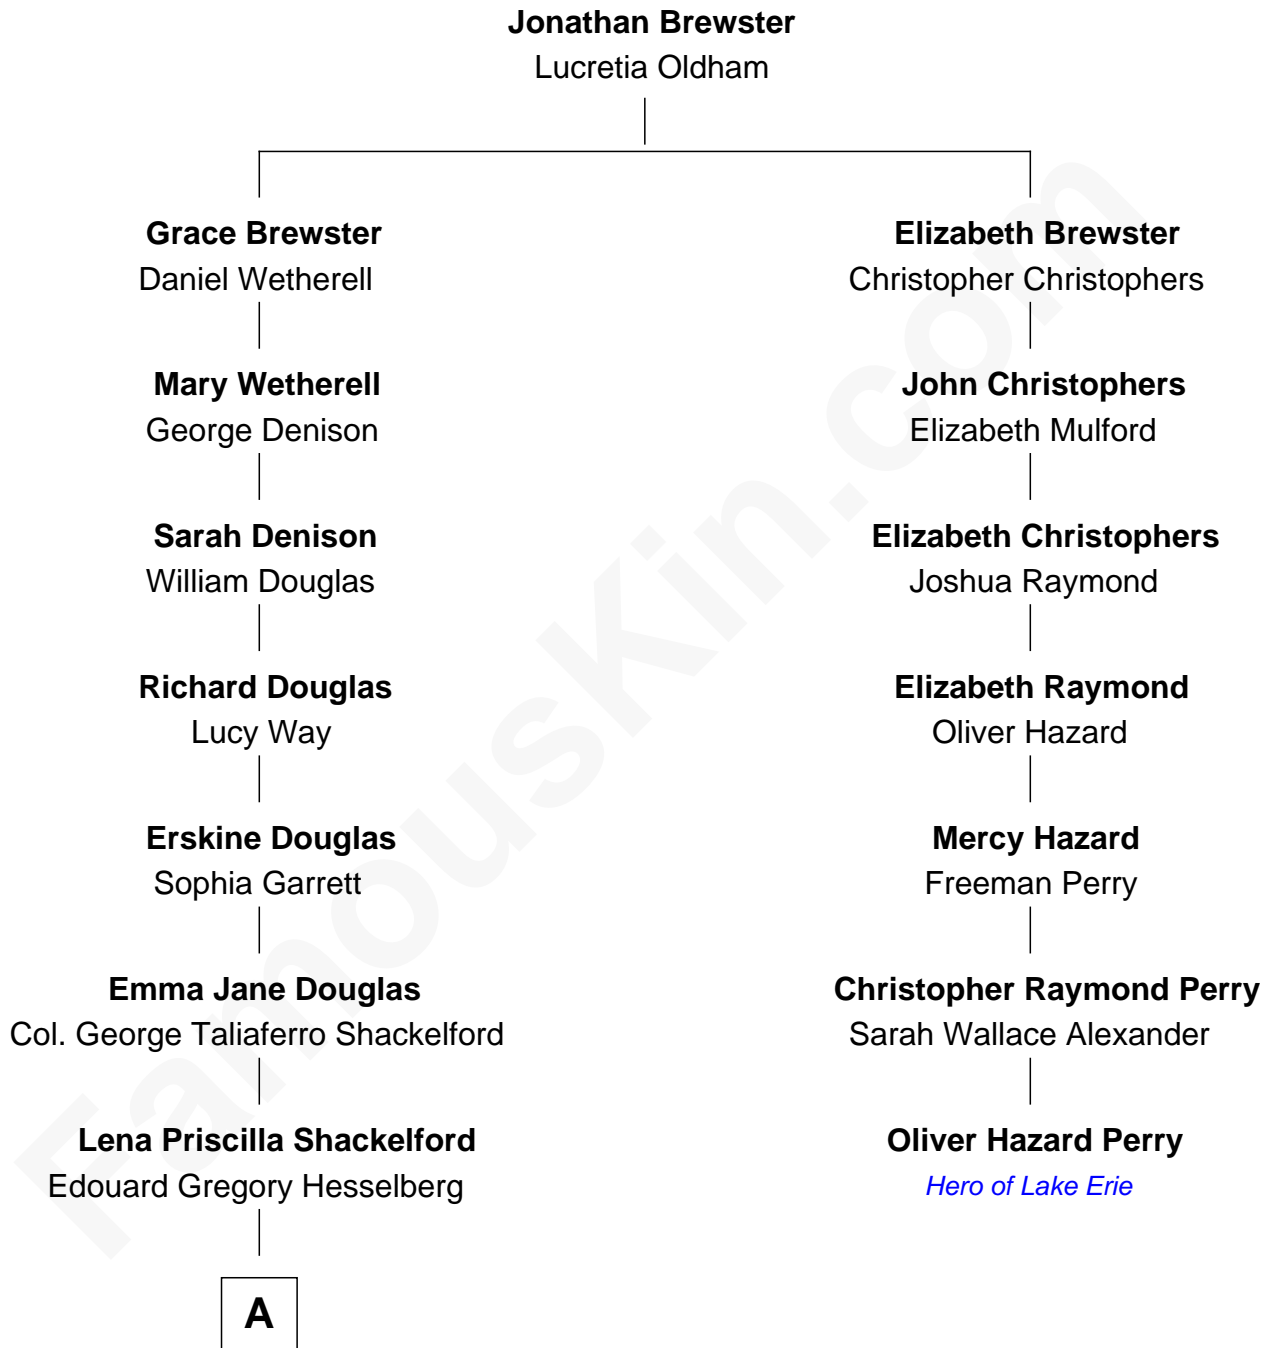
Jonathan Brewster
Lucretia Oldham

Grace Brewster
Daniel Wetherell

Mary Wetherell
George Denison

Sarah Denison
William Douglas

Richard Douglas
Lucy Way

Erskine Douglas
Sophia Garrett

Emma Jane Douglas
Col. George Taliaferro Shackelford

Lena Priscilla Shackelford
Edouard Gregory Hesselberg

A

Elizabeth Brewster
Christopher Christophers

John Christophers
Elizabeth Mulford

Elizabeth Christophers
Joshua Raymond

Elizabeth Raymond
Oliver Hazard

Mercy Hazard
Freeman Perry

Christopher Raymond Perry
Sarah Wallace Alexander

Oliver Hazard Perry
Hero of Lake Erie

FamousKin.com